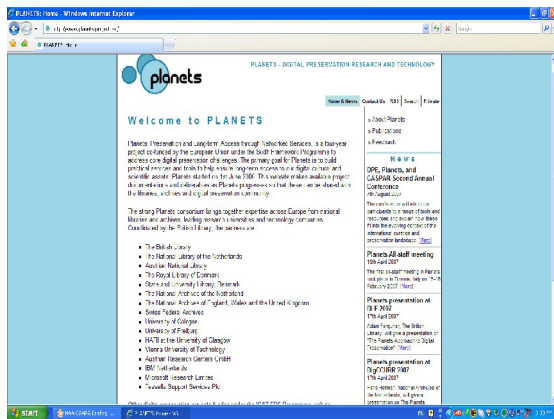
PLANETS: Home - Windows Internet Explorer

http://www.planets-project.eu/

Google

PLANETS: Home

planets

PLANETS - DIGITAL PRESERVATION RESEARCH AND TECHNOLOGY

News & Events | Contact Us | RSS | Search | Printable

Welcome to PLANETS

Planets, Preservation and Long-term Access through Networked Services, is a four-year project co-funded by the European Union under the Sixth Framework Programme to address core digital preservation challenges. The primary goal for Planets is to build practical services and tools to help ensure long-term access to our digital cultural and scientific assets. Planets started on 1st June 2006. This website makes available project documentation and deliverables as Planets progresses so that these can be shared with the libraries, archives and digital preservation community.

The strong Planets consortium brings together expertise across Europe from national libraries and archives, leading research universities and technology companies. Coordinated by the British Library, the partners are:

The British Library
The National Library of the Netherlands
Austrian National Library
The Royal Library of Denmark
State and University Library, Denmark
The National Archives of the Netherlands
The National Archives of England, Wales and the United Kingdom
Swiss Federal Archives
University of Cologne
University of Freiburg
HATII at the University of Glasgow
Vienna University of Technology
Austrian Research Centers GmbH
IBM Netherlands
Microsoft Research Limited
Tessella Support Services Plc

» About Planets
» Publications
» Feedback

News

DPE, Planets, and CASPAR Second Annual Conference
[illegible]

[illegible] [More]

Planets All-staff meeting
19th April 2007
The first all-staff meeting in Planets took place in Toronto, Italy on 15-18 February 2007 [More]

Planets presentation at DLF 2007
17th April 2007
Adam Farquhar, The British Library, will give a presentation on "The Planets Approach to Digital Preservation" [More]

Planets presentation at DigCCURR 2007
17th April 2007
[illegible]

start | WAHCSARA Online... | 2 Internet Explorer | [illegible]